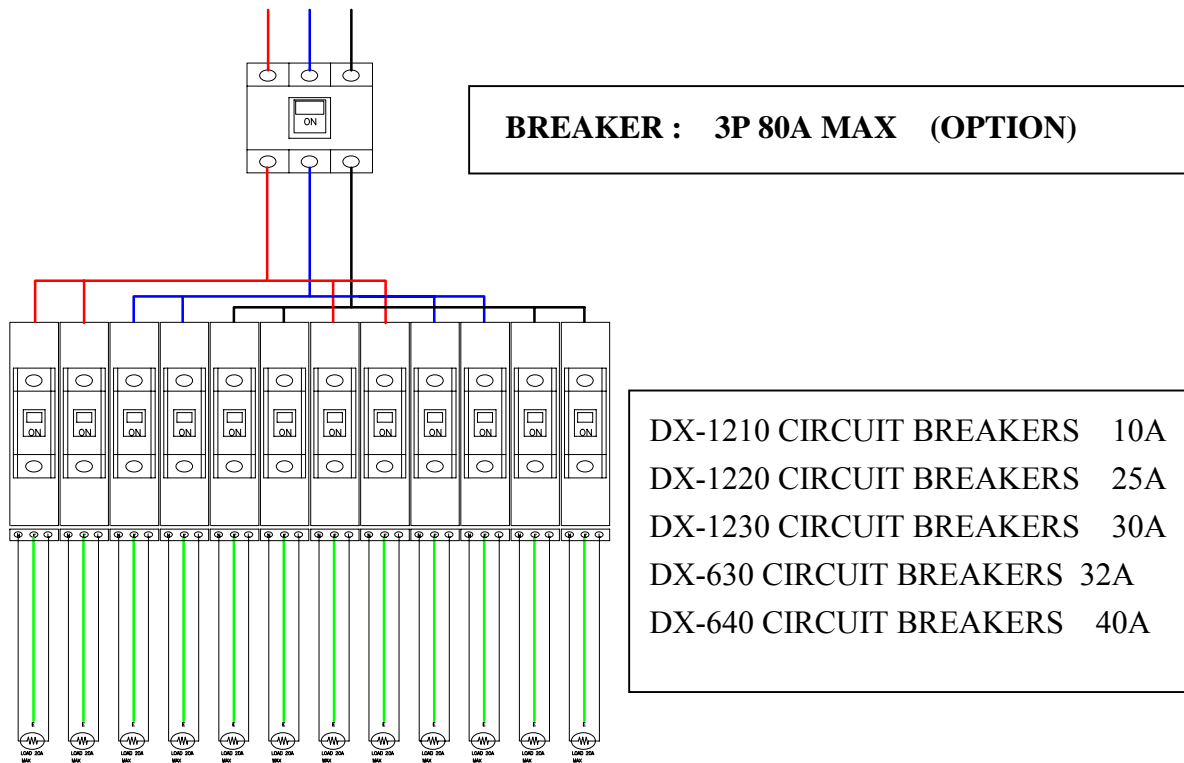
ON

BREAKER : 3P 80A MAX (OPTION)

ON ON ON ON ON ON ON ON ON ON ON ON

DX-1210 CIRCUIT BREAKERS 10A
DX-1220 CIRCUIT BREAKERS 25A
DX-1230 CIRCUIT BREAKERS 30A
DX-630 CIRCUIT BREAKERS 32A
DX-640 CIRCUIT BREAKERS 40A

LOAD 20A MAX LOAD 20A MAX LOAD 20A MAX LOAD 20A MAX LOAD 20A MAX LOAD 20A MAX LOAD 20A MAX LOAD 20A MAX LOAD 20A MAX LOAD 20A MAX LOAD 20A MAX LOAD 20A MAX